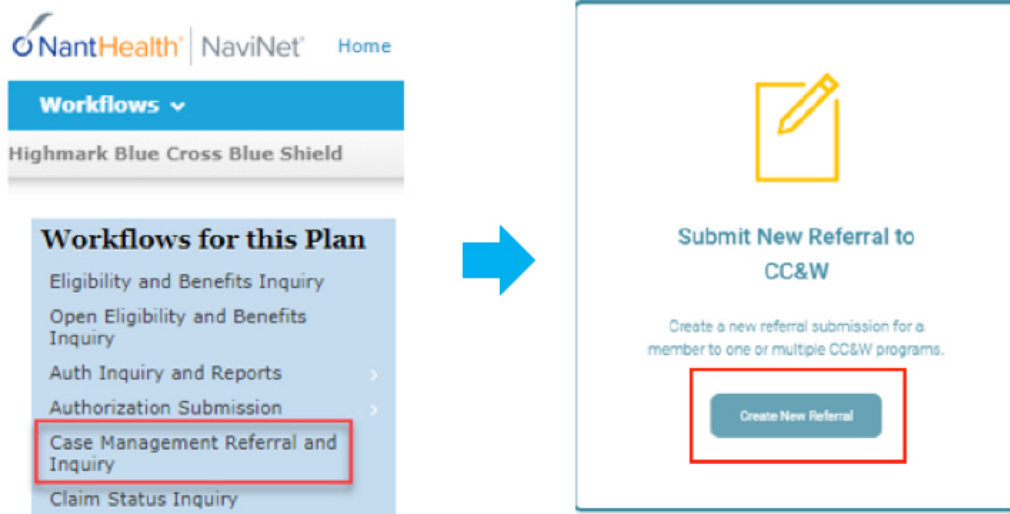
NantHealth | NaviNet Home

Workflows

Highmark Blue Cross Blue Shield

Workflows for this Plan

Eligibility and Benefits Inquiry

Open Eligibility and Benefits Inquiry

Auth Inquiry and Reports

Authorization Submission

Case Management Referral and Inquiry

Claim Status Inquiry

Submit New Referral to CC&W

Create a new referral submission for a member to one or multiple CC&W programs.

Create New Referral